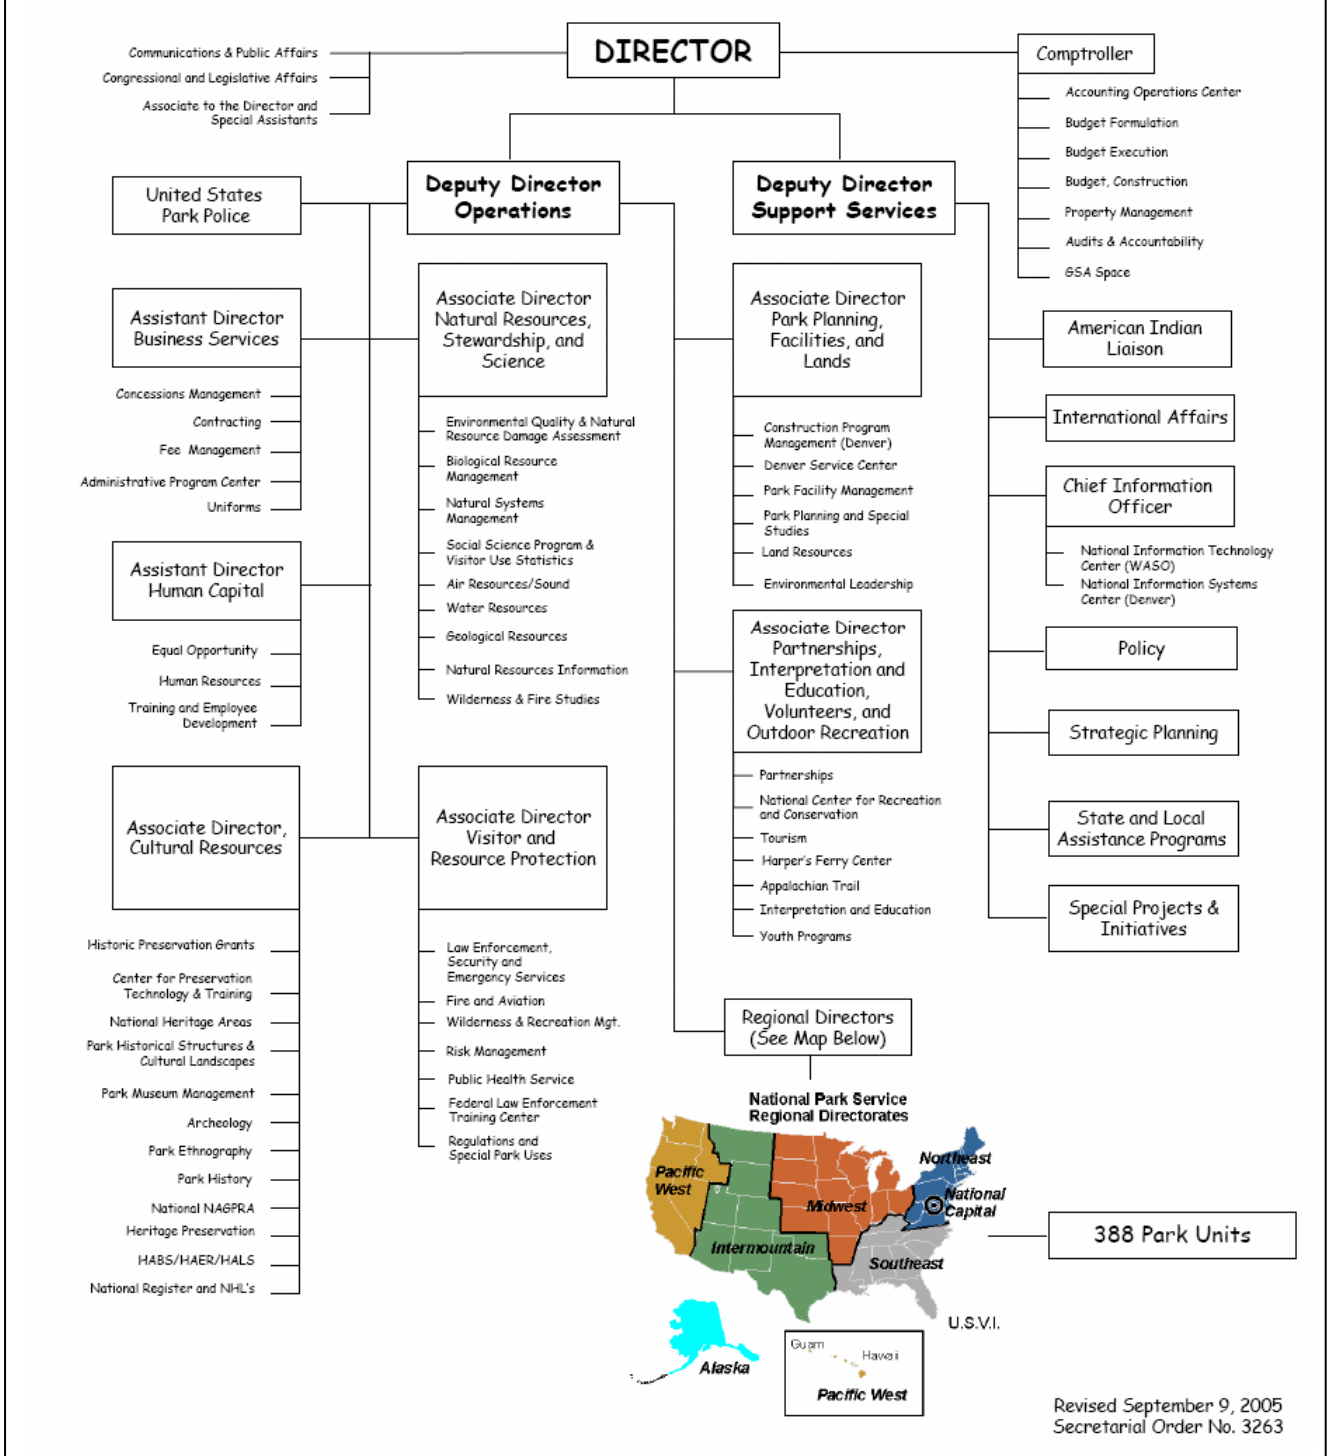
DIRECTOR

Communications & Public Affairs
Congressional and Legislative Affairs
Associate to the Director and Special Assistants

Comptroller
Accounting Operations Center
Budget Formulation
Budget Execution
Budget, Construction
Property Management
Audits & Accountability
GSA Space

Deputy Director Operations

Deputy Director Support Services

United States Park Police

Assistant Director Business Services
Concessions Management
Contracting
Fee Management
Administrative Program Center
Uniforms

Assistant Director Human Capital
Equal Opportunity
Human Resources
Training and Employee Development

Associate Director, Cultural Resources
Historic Preservation Grants
Center for Preservation Technology & Training
National Heritage Areas
Park Historical Structures & Cultural Landscapes
Park Museum Management
Archeology
Park Ethnography
Park History
National NAGPRA
Heritage Preservation
HABS/HAER/HALS
National Register and NHL's

Associate Director Natural Resources, Stewardship, and Science
Environmental Quality & Natural Resource Damage Assessment
Biological Resource Management
Natural Systems Management
Social Science Program & Visitor Use Statistics
Air Resources/Sound
Water Resources
Geological Resources
Natural Resources Information
Wilderness & Fire Studies

Associate Director Visitor and Resource Protection
Law Enforcement, Security and Emergency Services
Fire and Aviation
Wilderness & Recreation Mgt.
Risk Management
Public Health Service
Federal Law Enforcement Training Center
Regulations and Special Park Uses

Associate Director Park Planning, Facilities, and Lands
Construction Program Management (Denver)
Denver Service Center
Park Facility Management
Park Planning and Special Studies
Land Resources
Environmental Leadership

Associate Director Partnerships, Interpretation and Education, Volunteers, and Outdoor Recreation
Partnerships
National Center for Recreation and Conservation
Tourism
Harper's Ferry Center
Appalachian Trail
Interpretation and Education
Youth Programs

Regional Directors (See Map Below)

American Indian Liaison
International Affairs
Chief Information Officer
National Information Technology Center (WASO)
National Information Systems Center (Denver)
Policy
Strategic Planning
State and Local Assistance Programs
Special Projects & Initiatives

National Park Service Regional Directorates
Pacific West
Intermountain
Midwest
Northeast
National Capital
Southeast
U.S.V.I.
Alaska
Guam
Hawaii
Pacific West

388 Park Units

Revised September 9, 2005
Secretarial Order No. 3263